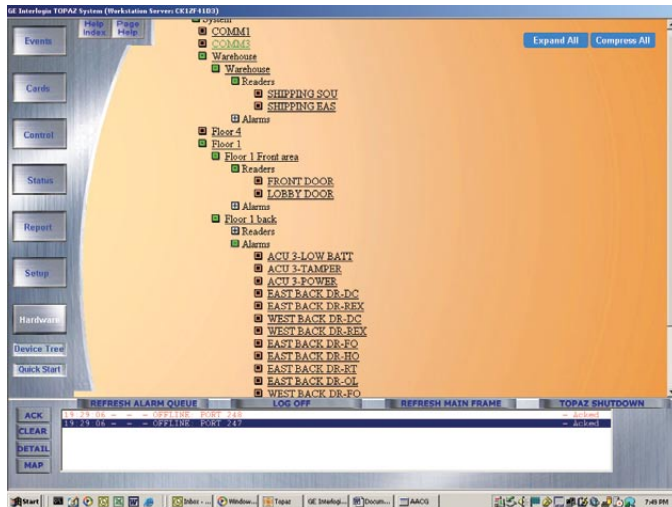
GE Interlogix TOPAZ System (Workstation Server: CK12F4103)

Events
Cards
Control
Status
Report
Setup
Hardware
Device Tree
Quick Start

Help Index
Page Help

System
COMM1
COMM2
Warehouse
Warehouse
Readers
SHIPPING SOU
SHIPPING EAS
Alarms
Floor 4
Floor 1
Floor 1 Front area
Readers
FRONT DOOR
LOBBY DOOR
Alarms
Floor 1 back
Readers
Alarms
ACU 3-LOW BATT
ACU 3-TAMPER
ACU 3-POWER
EAST BACK DR-DC
EAST BACK DR-REX
WEST BACK DR-DC
WEST BACK DR-REX
EAST BACK DR-FO
EAST BACK DR-HO
EAST BACK DR-RT
EAST BACK DR-OL
WEST BACK DR-FO

Expand All
Compress All

REFRESH ALARM QUEUE
LOG OFF
REFRESH MAIN FRAME
TOPAZ SHUTDOWN

ACK
CLEAR
DETAIL
MAP

19:29:06 - - - OFFLINE PORT 248 - Acked
19:29:06 - - - OFFLINE PORT 247 - Acked

Start
Inbox - ...
Window...
Topaz
GE Interlogi...
Docum...
AACG
7:49 PM